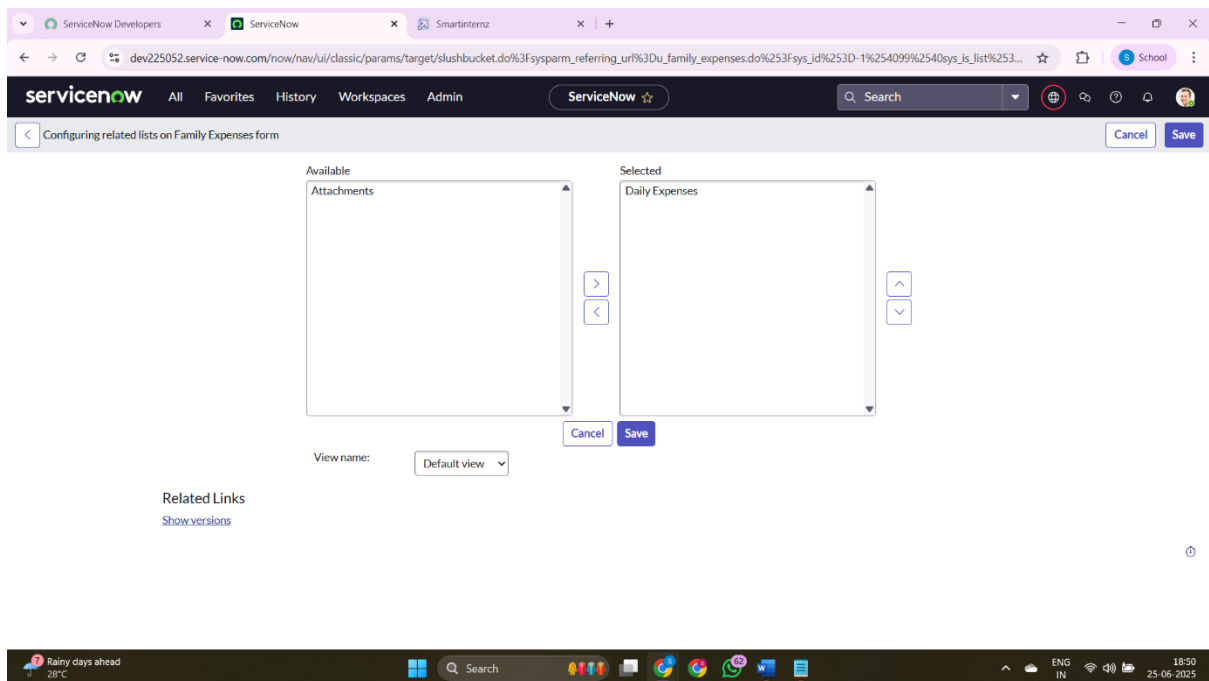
ServiceNow Developers
ServiceNow
Smartinternz

dev225052.service-now.com/now/nav/ui/classic/params/target/slushbucket.do%3Fsysparm_referring_url%3Du_family_expenses.do%253Fsys_id%253D-1%254099%2540sys_is_list%253...

School

servicenow All Favorites History Workspaces Admin

ServiceNow ☆

Search

Configuring related lists on Family Expenses form

Cancel Save

Available

Attachments

Selected

Daily Expenses

Cancel Save

View name: Default view

Related Links

Show versions

7 Rainy days ahead 28°C

Search

62

ENG IN

18:50 25-06-2025